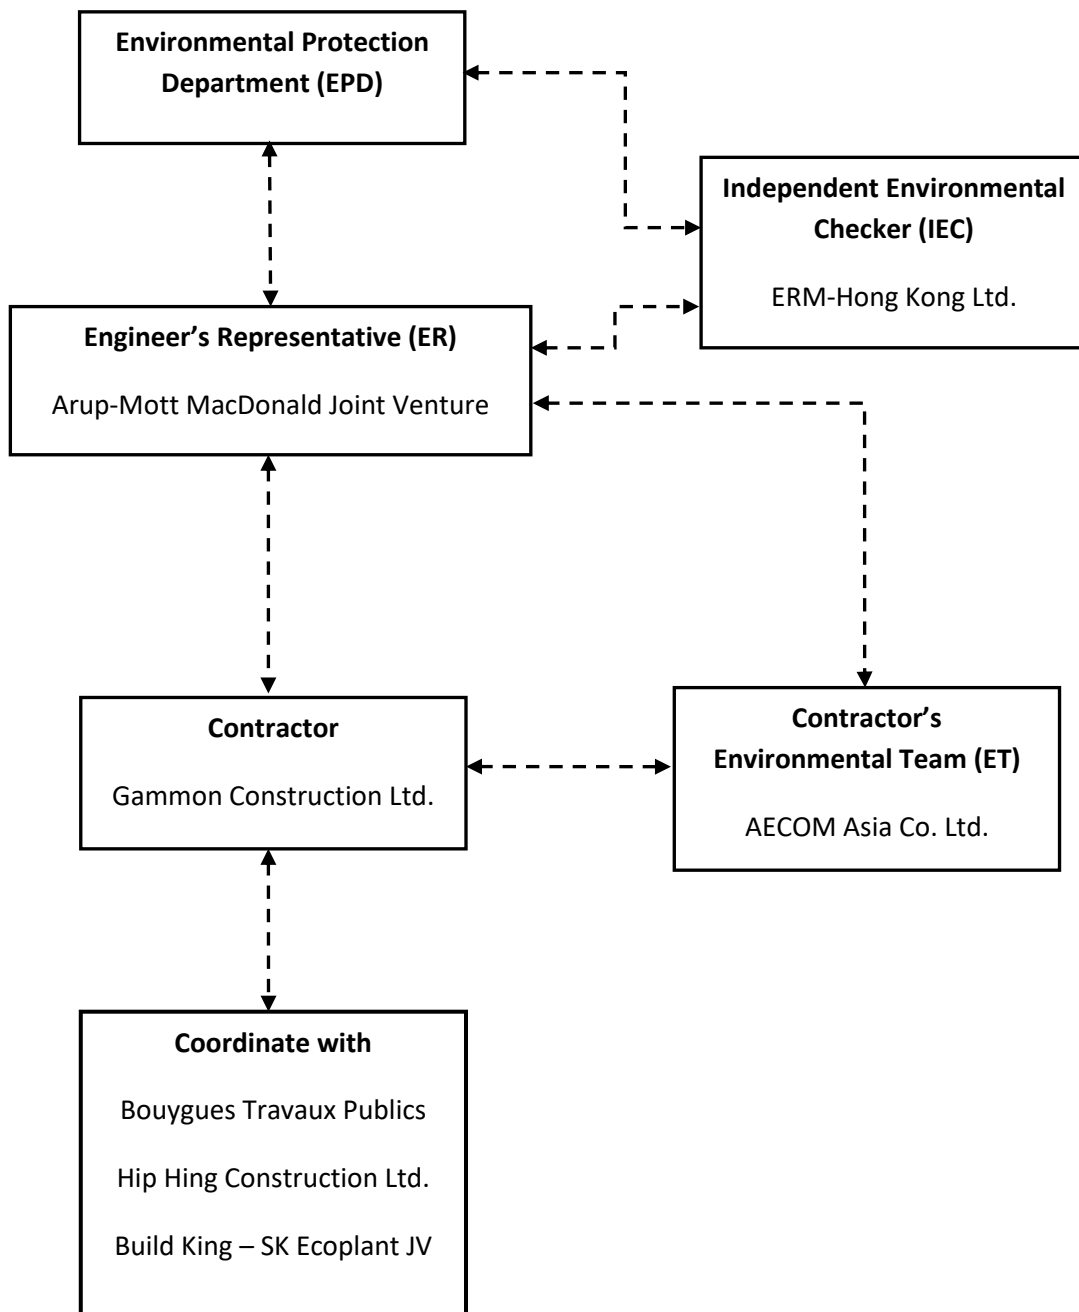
Environmental Protection Department (EPD)

Independent Environmental Checker (IEC)

ERM-Hong Kong Ltd.

Engineer’s Representative (ER)

Arup-Mott MacDonald Joint Venture

Contractor

Gammon Construction Ltd.

Contractor’s Environmental Team (ET)

AECOM Asia Co. Ltd.

Coordinate with

Bouygues Travaux Publics

Hip Hing Construction Ltd.

Build King – SK Ecoplant JV